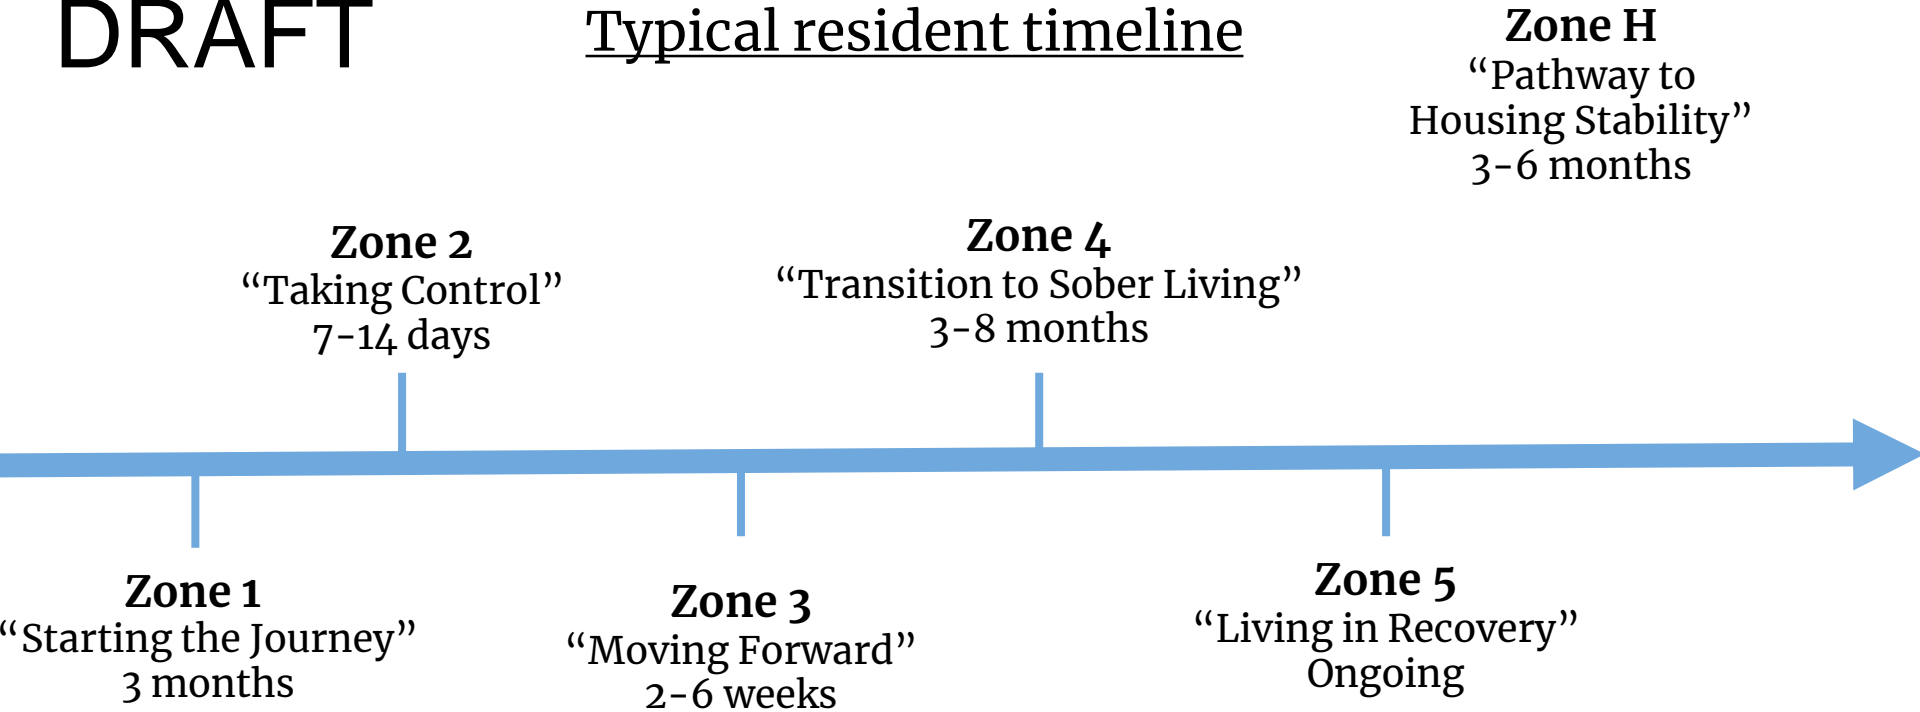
DRAFT

Typical resident timeline

Zone H
“Pathway to Housing Stability”
3-6 months

Zone 2
“Taking Control”
7-14 days

Zone 4
“Transition to Sober Living”
3-8 months

Zone 1
“Starting the Journey”
3 months

Zone 3
“Moving Forward”
2-6 weeks

Zone 5
“Living in Recovery”
Ongoing